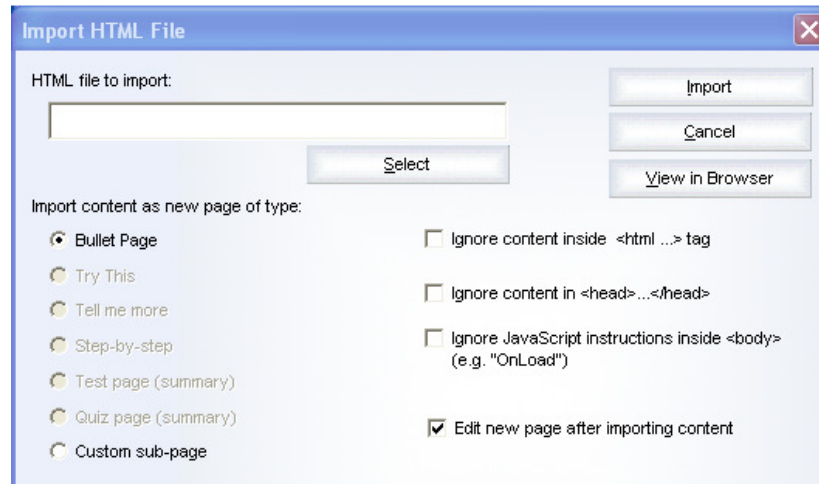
Import HTML File

HTML file to import:

Select

Import

Cancel

View in Browser

Import content as new page of type:

Bullet Page

Try This

Tell me more

Step-by-step

Test page (summary)

Quiz page (summary)

Custom sub-page

Ignore content inside <html ...> tag

Ignore content in <head>...</head>

Ignore JavaScript instructions inside <body> (e.g. "OnLoad")

Edit new page after importing content